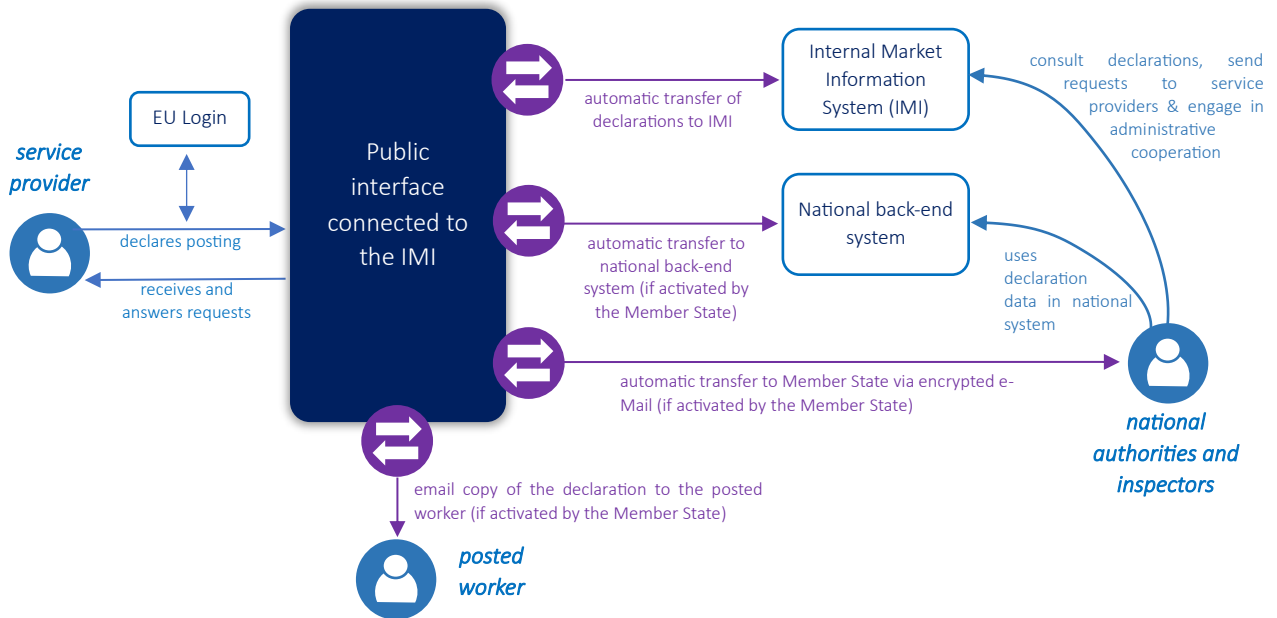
service provider

EU Login

declares posting

receives and answers requests

Public interface connected to the IMI

automatic transfer of declarations to IMI

Internal Market Information System (IMI)

consult declarations, send requests to service providers & engage in administrative cooperation

automatic transfer to national back-end system (if activated by the Member State)

National back-end system

uses declaration data in national system

automatic transfer to Member State via encrypted e-Mail (if activated by the Member State)

national authorities and inspectors

email copy of the declaration to the posted worker (if activated by the Member State)

posted worker